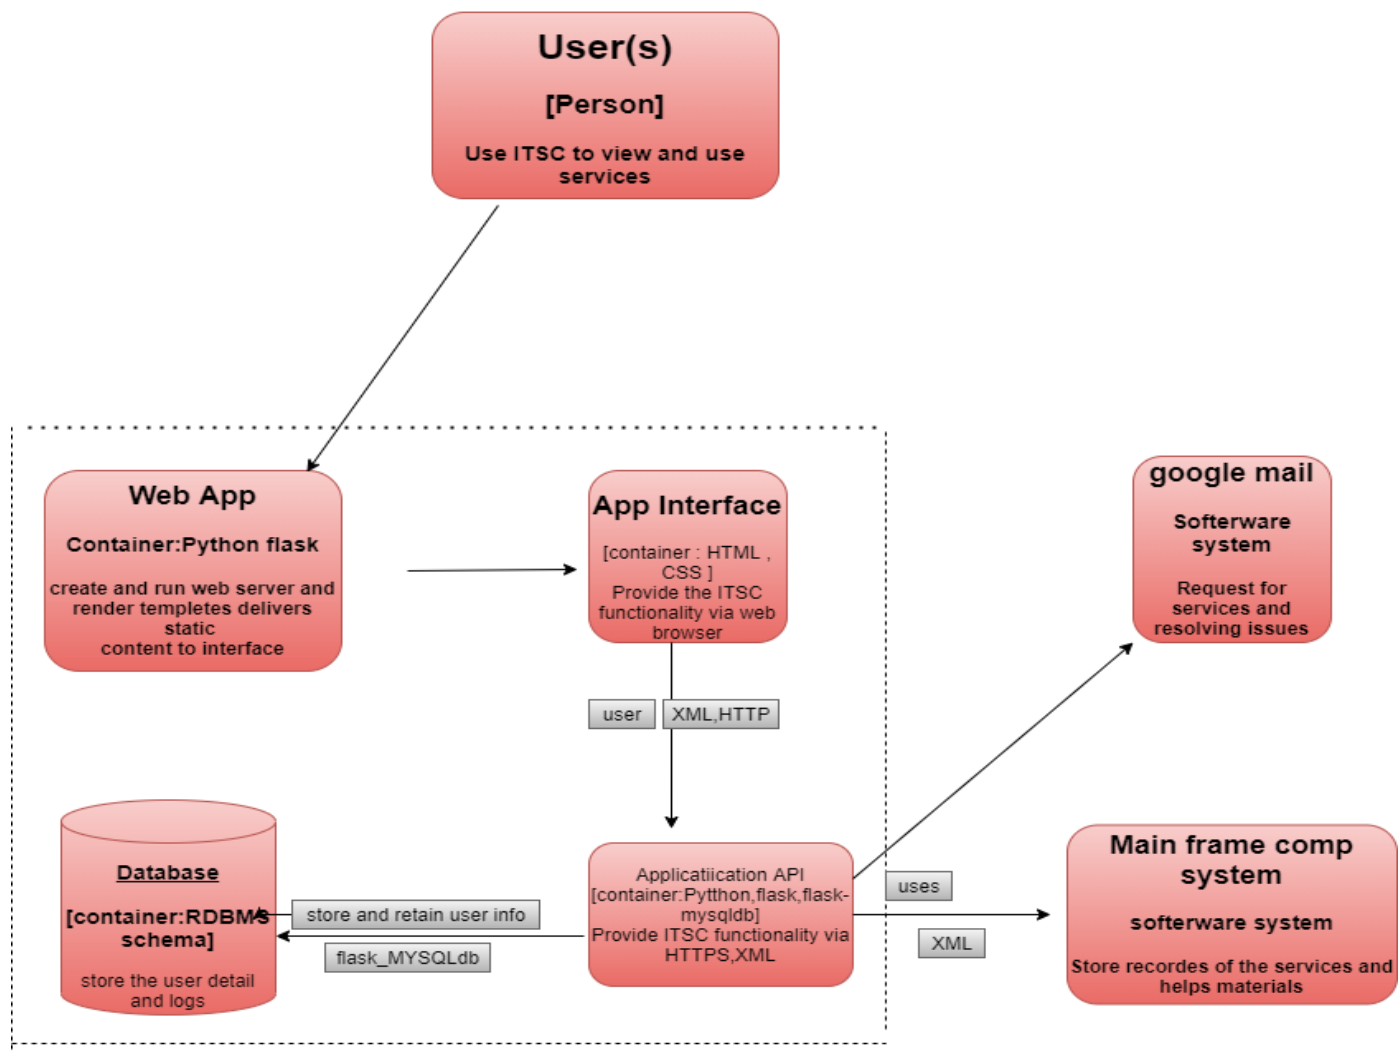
User(s)

[Person]

Use ITSC to view and use services

Web App

Container:Python flask

create and run web server and render templetes delivers static content to interface

App Interface

[container : HTML , CSS ]
Provide the ITSC functionality via web browser

google mail

Softerware system

Request for services and resolving issues

user

XML,HTTP

Database

[container:RDBMS schema]

store the user detail and logs

store and retain user info

flask_MYSQLdb

Applicatiication API
[container:Pytthon,flask,flask-mysqldb]
Provide ITSC functionality via HTTPS,XML

uses

XML

Main frame comp system

softerware system

Store recordes of the services and helps materials